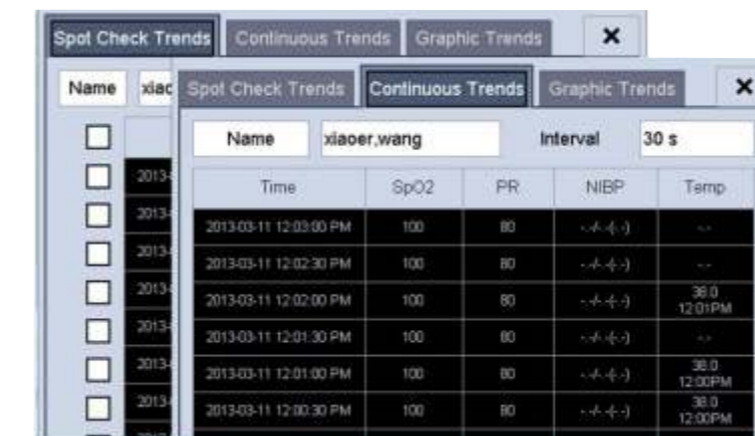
Spot Check Trends | Continuous Trends | Graphic Trends | ×

Name | xiao

2013-
2013-
2013-
2013-
2013-
2013-
2013-

Spot Check Trends | Continuous Trends | Graphic Trends | ×

Name | xiaoer,wang | Interval | 30 s

| Time | SpO2 | PR | NIBP | Temp |
|---|---|---|---|---|
| 2013-03-11 12:03:00 PM | 100 | 80 | -/-(-) | -.- |
| 2013-03-11 12:02:30 PM | 100 | 80 | -/-(-) | -.- |
| 2013-03-11 12:02:00 PM | 100 | 80 | -/-(-) | 38.0 12:01PM |
| 2013-03-11 12:01:30 PM | 100 | 80 | -/-(-) | -.- |
| 2013-03-11 12:01:00 PM | 100 | 80 | -/-(-) | 38.0 12:00PM |
| 2013-03-11 12:00:30 PM | 100 | 80 | -/-(-) | 38.0 12:00PM |